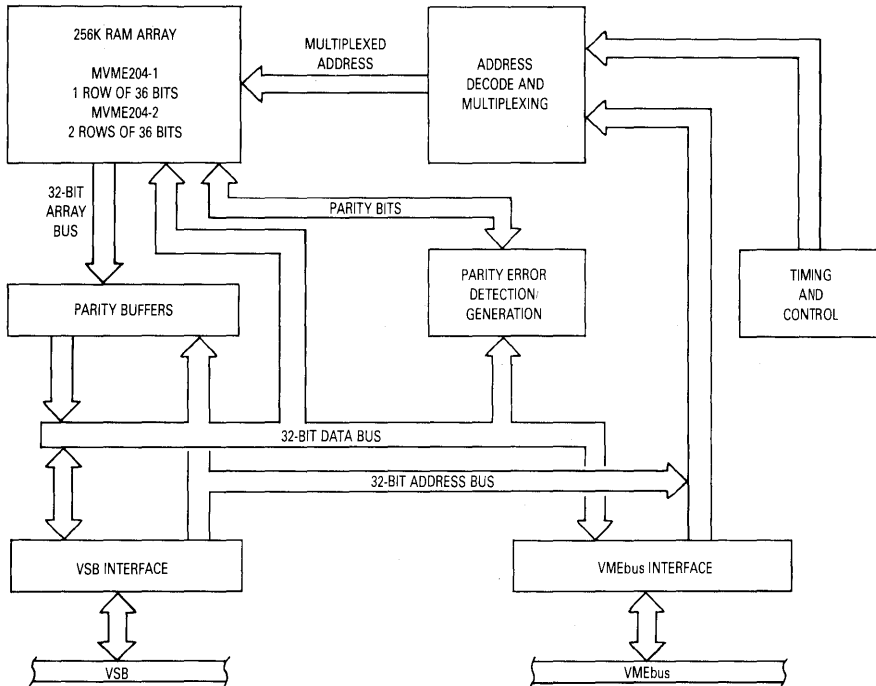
256K RAM ARRAY

MVME204-1
1 ROW OF 36 BITS
MVME204-2
2 ROWS OF 36 BITS

MULTIPLEXED ADDRESS

ADDRESS DECODE AND MULTIPLEXING

32-BIT ARRAY BUS

PARITY BITS

PARITY BUFFERS

PARITY ERROR DETECTION/ GENERATION

TIMING AND CONTROL

32-BIT DATA BUS

32-BIT ADDRESS BUS

VSB INTERFACE

VMEbus INTERFACE

VSB

VMEbus